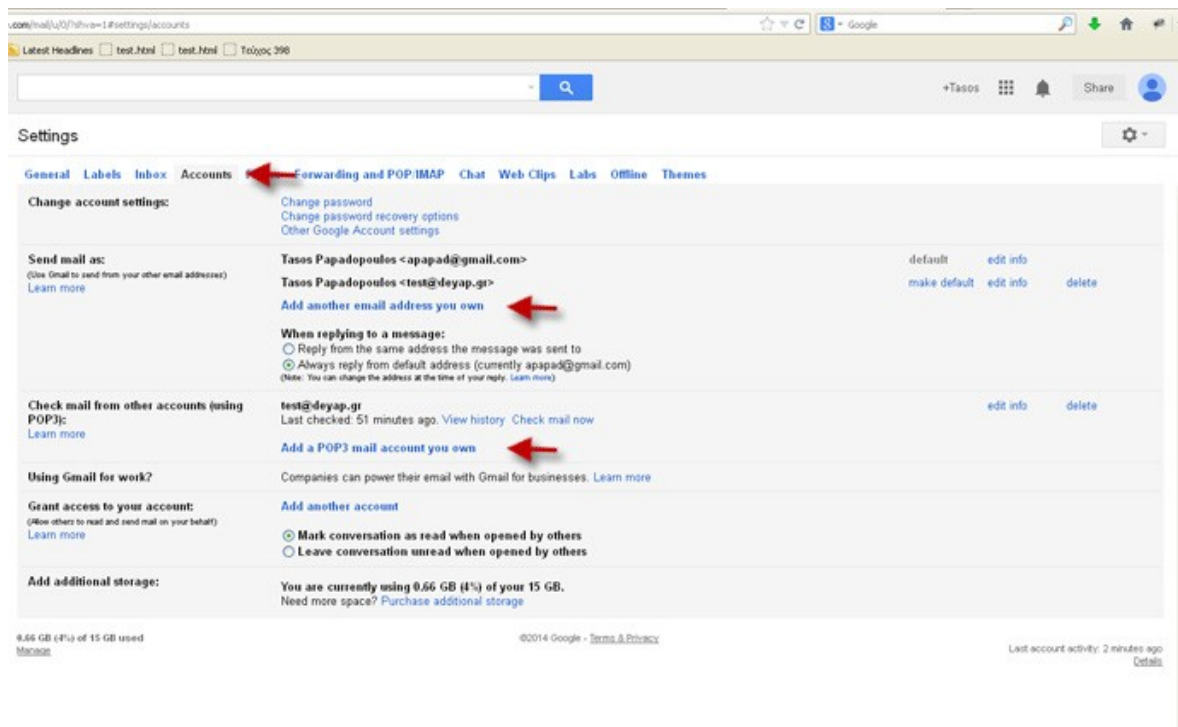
.com/mail/u/0/?shva=1#settings/accounts

Google

Latest Headlines test.html test.html Τεύχος 398

+Tasos Share

Settings

General Labels Inbox Accounts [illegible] Forwarding and POP/IMAP Chat Web Clips Labs Offline Themes

Change account settings:
Change password
Change password recovery options
Other Google Account settings

Send mail as:
(Use Gmail to send from your other email addresses)
Learn more
Tasos Papadopoulos <apapad@gmail.com> default edit info
Tasos Papadopoulos <test@deyap.gr> make default edit info delete
Add another email address you own

When replying to a message:
Reply from the same address the message was sent to
Always reply from default address (currently apapad@gmail.com)
(Note: You can change the address at the time of your reply. Learn more)

Check mail from other accounts (using POP3):
Learn more
test@deyap.gr edit info delete
Last checked: 51 minutes ago. View history Check mail now
Add a POP3 mail account you own

Using Gmail for work?
Companies can power their email with Gmail for businesses. Learn more

Grant access to your account:
(Allow others to read and send mail on your behalf)
Learn more
Add another account
Mark conversation as read when opened by others
Leave conversation unread when opened by others

Add additional storage:
You are currently using 0.66 GB (4%) of your 15 GB.
Need more space? Purchase additional storage

0.66 GB (4%) of 15 GB used
Manage

©2014 Google - Terms & Privacy

Last account activity: 2 minutes ago
Details